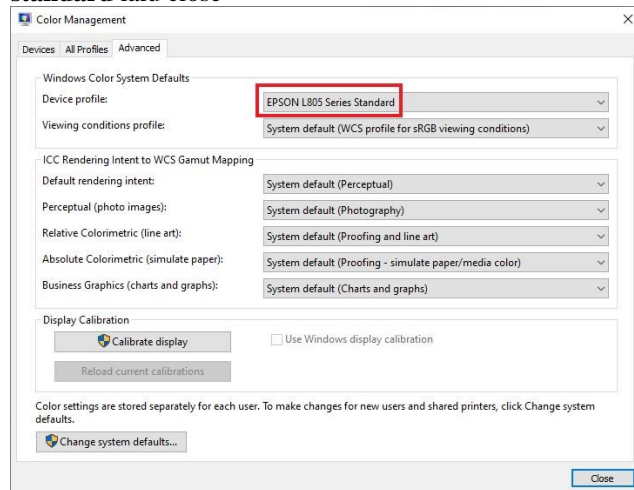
Color Management

Devices All Profiles Advanced

Windows Color System Defaults

Device profile: EPSON L805 Series Standard

Viewing conditions profile: System default (WCS profile for sRGB viewing conditions)

ICC Rendering Intent to WCS Gamut Mapping

Default rendering intent: System default (Perceptual)

Perceptual (photo images): System default (Photography)

Relative Colorimetric (line art): System default (Proofing and line art)

Absolute Colorimetric (simulate paper): System default (Proofing - simulate paper/media color)

Business Graphics (charts and graphs): System default (Charts and graphs)

Display Calibration

Calibrate display

Use Windows display calibration

Reload current calibrations

Color settings are stored separately for each user. To make changes for new users and shared printers, click Change system defaults.

Change system defaults...

Close